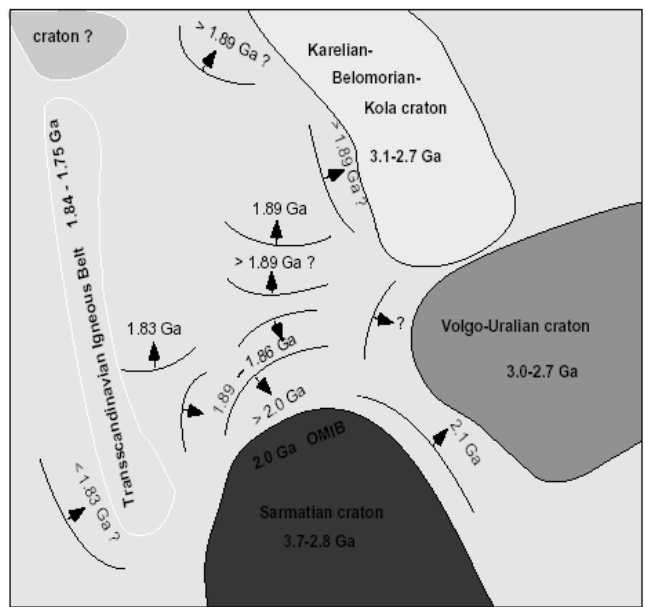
craton ?

> 1.89 Ga ?

Karelian-
Belomorian-
Kola craton

3.1-2.7 Ga

> 1.89 Ga ?

1.84 - 1.75 Ga

Transscandinavian Igneous Belt

1.89 Ga

> 1.89 Ga ?

1.83 Ga

?

Volgo-Uralian craton

3.0-2.7 Ga

1.89 – 1.86 Ga

> 2.0 Ga

2.0 Ga OMIB

2.1 Ga

< 1.83 Ga ?

Sarmatian craton

3.7-2.8 Ga